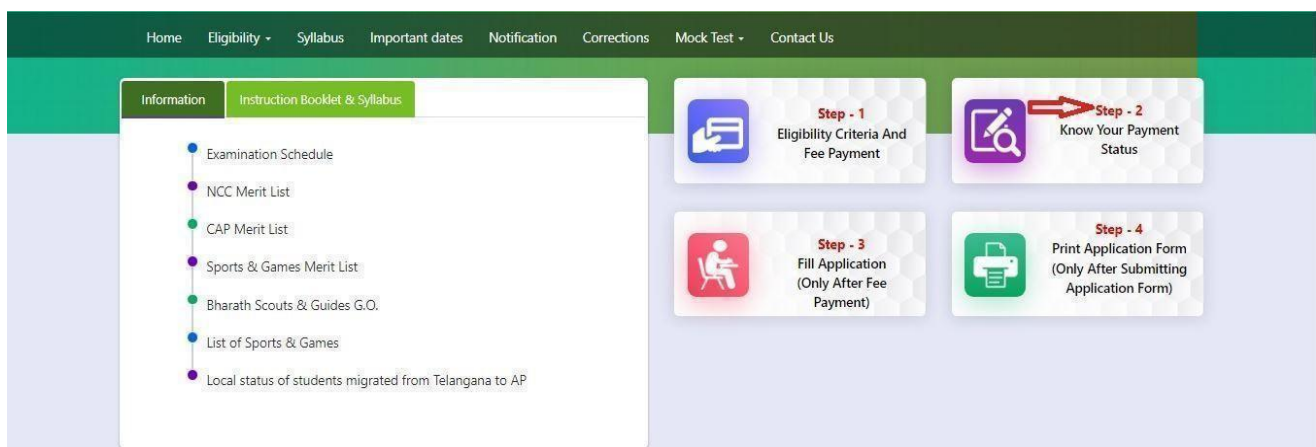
Home Eligibility Syllabus Important dates Notification Corrections Mock Test Contact Us

Information Instruction Booklet & Syllabus

Examination Schedule
NCC Merit List
CAP Merit List
Sports & Games Merit List
Bharath Scouts & Guides G.O.
List of Sports & Games
Local status of students migrated from Telangana to AP

Step - 1
Eligibility Criteria And Fee Payment

Step - 2
Know Your Payment Status

Step - 3
Fill Application (Only After Fee Payment)

Step - 4
Print Application Form (Only After Submitting Application Form)